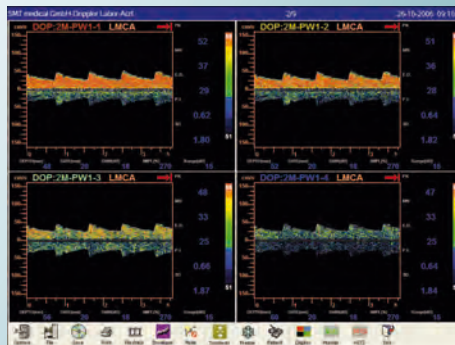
SMT medical GmbH Doppler Labor Arzt
2/9
26-10-2006 09:1

DOP:2M-PW1-1 LMCA
52
37
29
0.62
1.80
48
20
15
270
15

DOP:2M-PW1-2 LMCA
51
36
28
0.64
1.82
15

DOP:2M-PW1-3 LMCA
48
33
25
0.66
1.87
56
20
15
270
15

DOP:2M-PW1-4 LMCA
47
33
25
0.64
1.84
50
20
15
278
15

Optionen
File
Save
Print
Rec
Envelope
Note
Trend
Filter
Patient
Display
Monitor
HITS
Info